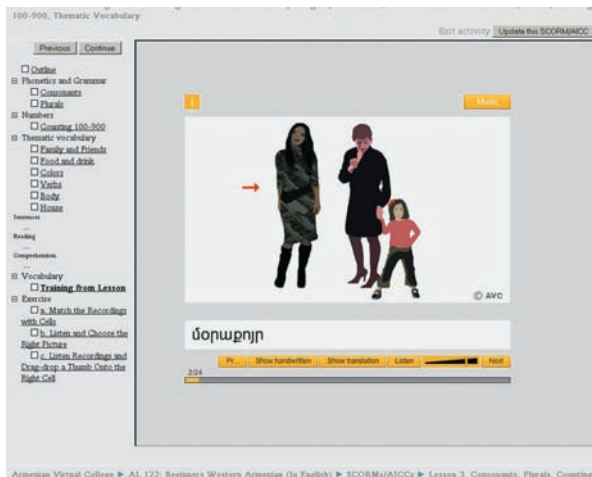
100-900, Thematic Vocabulary

Exit activity | Update this SCORM/AICC

Previous | Continue

☐ Outline
⊟ Phonetics and Grammar
☐ Consonants
☐ Plurals
⊟ Numbers
☐ Counting 100-900
⊟ Thematic vocabulary
☐ Family and Friends
☐ Food and drink
☐ Colors
☐ Verbs
☐ Body
☐ House
Sentences
Reading
Comprehension
⊟ Vocabulary
☐ Training from Lesson
⊟ Exercise
☐ a. Match the Recordings with Cells
☐ b. Listen and Choose the Right Picture
☐ c. Listen Recordings and Drag-drop a Thumb Onto the Right Cell

i

Music

© AVC

մօրաքոյր

Pr... | Show handwritten | Show translation | Listen | Next

2/24

Armenian Virtual College ▶ AL 122: Beginners Western Armenian (In English) ▶ SCORMs/AICCs ▶ Lesson 2. Consonants. Plurals. Counting